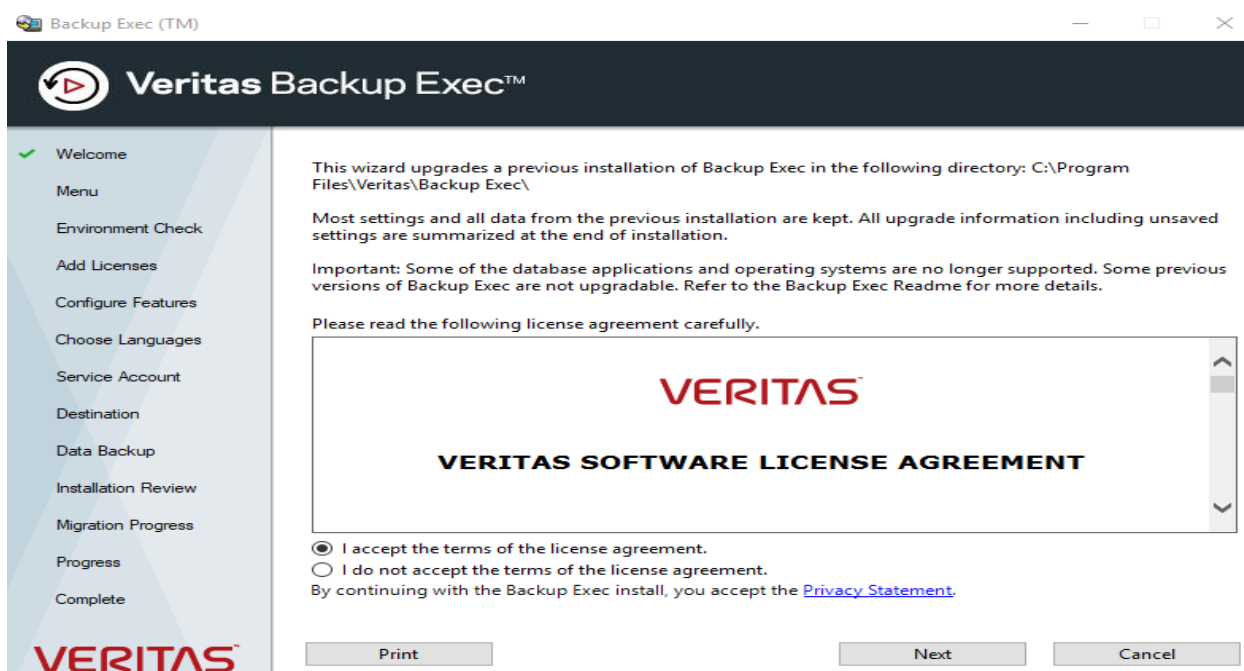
Backup Exec (TM)

Veritas Backup Exec™

Welcome
Menu
Environment Check
Add Licenses
Configure Features
Choose Languages
Service Account
Destination
Data Backup
Installation Review
Migration Progress
Progress
Complete

VERITAS

This wizard upgrades a previous installation of Backup Exec in the following directory: C:\Program Files\Veritas\Backup Exec\

Most settings and all data from the previous installation are kept. All upgrade information including unsaved settings are summarized at the end of installation.

Important: Some of the database applications and operating systems are no longer supported. Some previous versions of Backup Exec are not upgradable. Refer to the Backup Exec Readme for more details.

Please read the following license agreement carefully.

VERITAS

VERITAS SOFTWARE LICENSE AGREEMENT

I accept the terms of the license agreement.
I do not accept the terms of the license agreement.
By continuing with the Backup Exec install, you accept the Privacy Statement.

Print
Next
Cancel